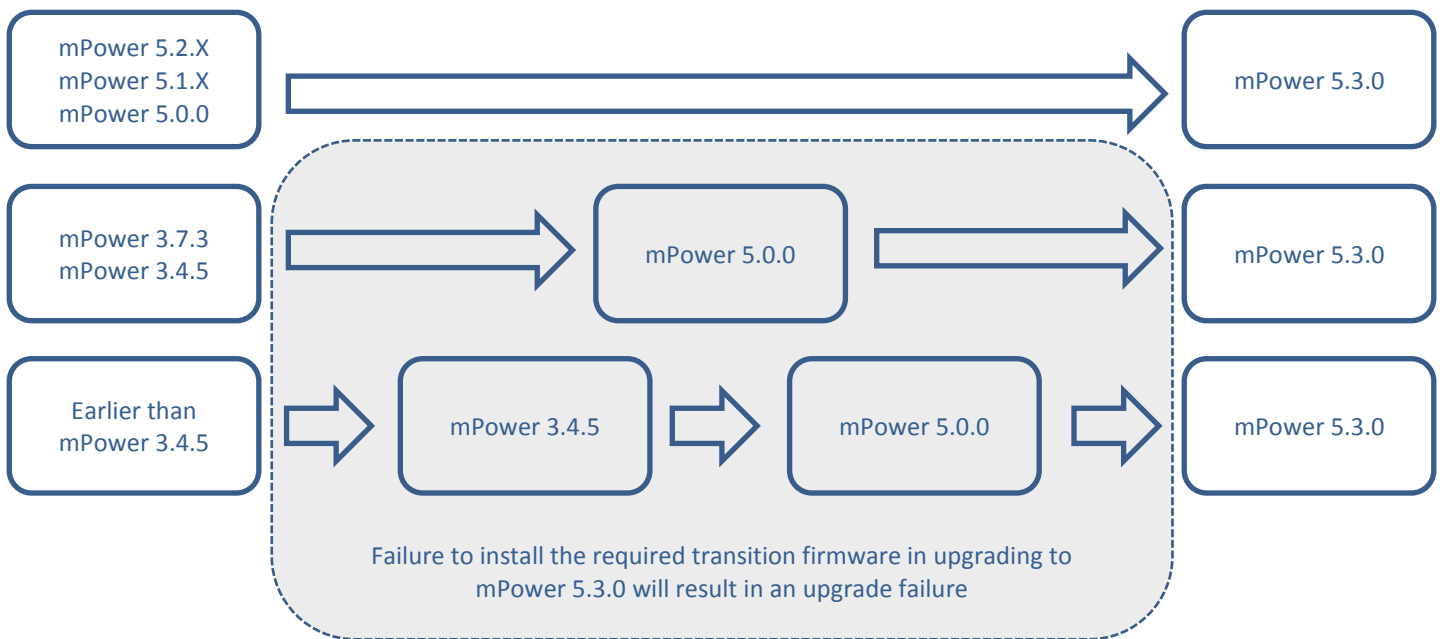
mPower 5.2.X
mPower 5.1.X
mPower 5.0.0

mPower 5.3.0

mPower 3.7.3
mPower 3.4.5

mPower 5.0.0

mPower 5.3.0

Earlier than
mPower 3.4.5

mPower 3.4.5

mPower 5.0.0

mPower 5.3.0

Failure to install the required transition firmware in upgrading to mPower 5.3.0 will result in an upgrade failure